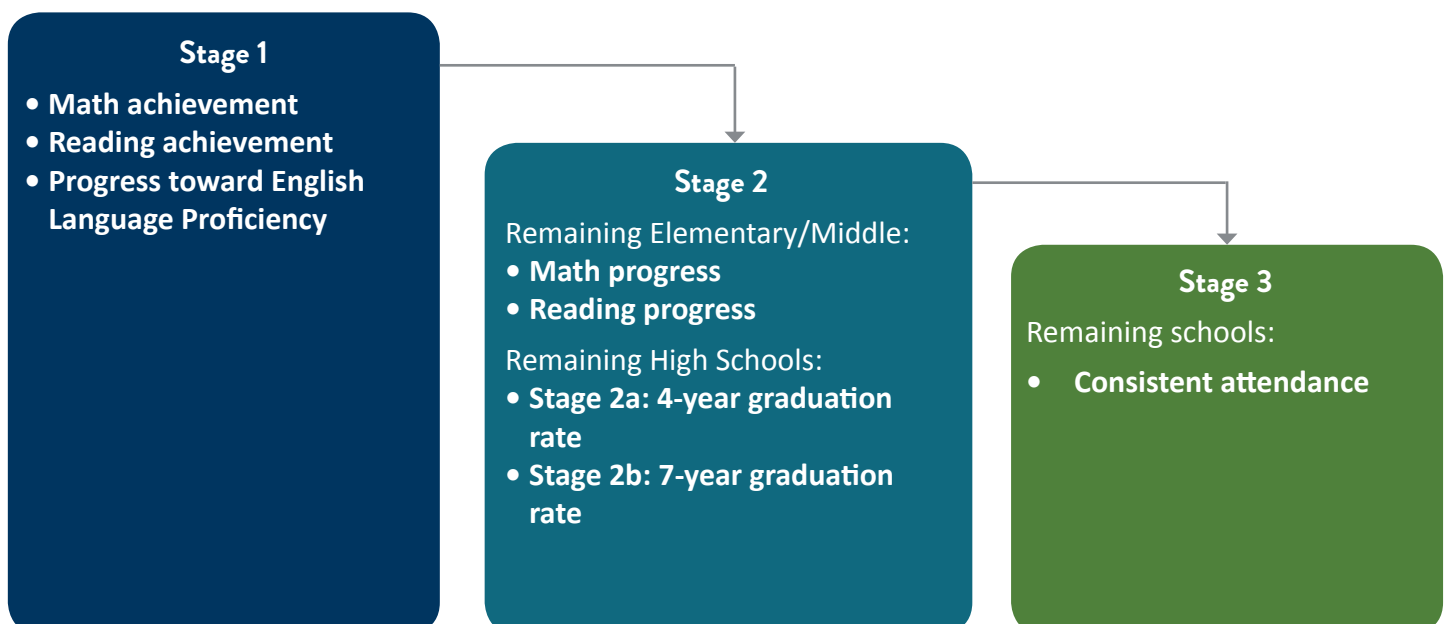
Stage 1

• Math achievement
• Reading achievement
• Progress toward English Language Proficiency

Stage 2

Remaining Elementary/Middle:
• Math progress
• Reading progress

Remaining High Schools:
• Stage 2a: 4-year graduation rate
• Stage 2b: 7-year graduation rate

Stage 3

Remaining schools:
• Consistent attendance